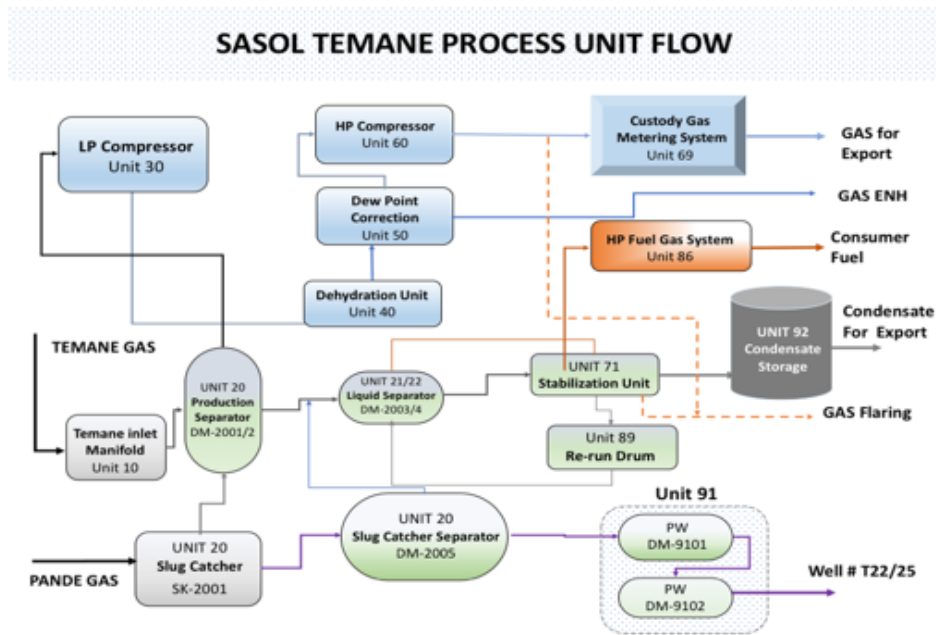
SASOL TEMANE PROCESS UNIT FLOW

LP Compressor
Unit 30

HP Compressor
Unit 60

Custody Gas Metering System
Unit 69

GAS for Export

Dew Point Correction
Unit 50

GAS ENH

HP Fuel Gas System
Unit 86

Consumer Fuel

Dehydration Unit
Unit 40

UNIT 92
Condensate Storage

Condensate For Export

TEMANE GAS

UNIT 20
Production Separator
DM-2001/2

UNIT 21/22
Liquid Separator
DM-2003/4

UNIT 71
Stabilization Unit

GAS Flaring

Temane inlet Manifold
Unit 10

Unit 89
Re-run Drum

Unit 91

UNIT 20
Slug Catcher Separator
DM-2005

PW
DM-9101

PW
DM-9102

Well # T22/25

UNIT 20
Slug Catcher
SK-2001

PANDE GAS